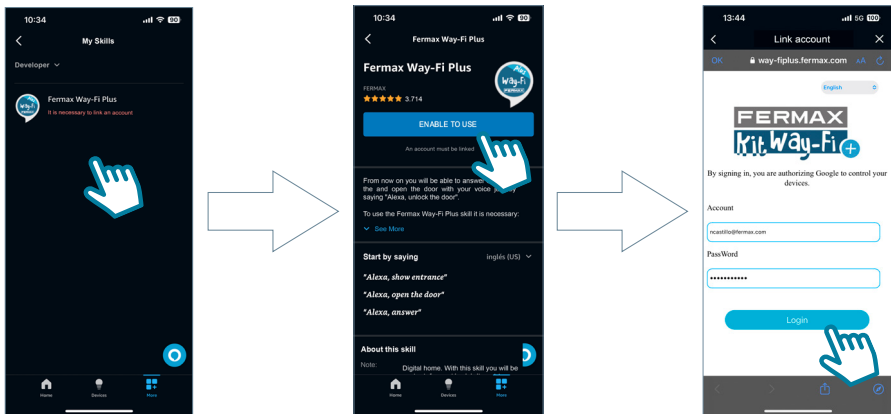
10:34
90

My Skills

Developer

Fermax Way-Fi Plus
It is necessary to link an account

Home
Devices
More

10:34
90

Fermax Way-Fi Plus

Fermax Way-Fi Plus
FERMAX
3.714
Way-Fi

ENABLE TO USE

An account must be linked

From now on you will be able to answer the and open the door with your voice by saying "Alexa, unlock the door".

To use the Fermax Way-Fi Plus skill it is necessary:

See More

Start by saying
inglés (US)

"Alexa, show entrance"

"Alexa, open the door"

"Alexa, answer"

About this skill

Note:
Digital home. With this skill you will be

Home
Devices
More

13:44
5G 100

Link account

OK
way-fiplus.fermax.com
AA

English

FERMAX
Kit Way-Fi

By signing in, you are authorizing Google to control your devices.

Account

ncastillo@fermax.com

PassWord

••••••••••••

Login